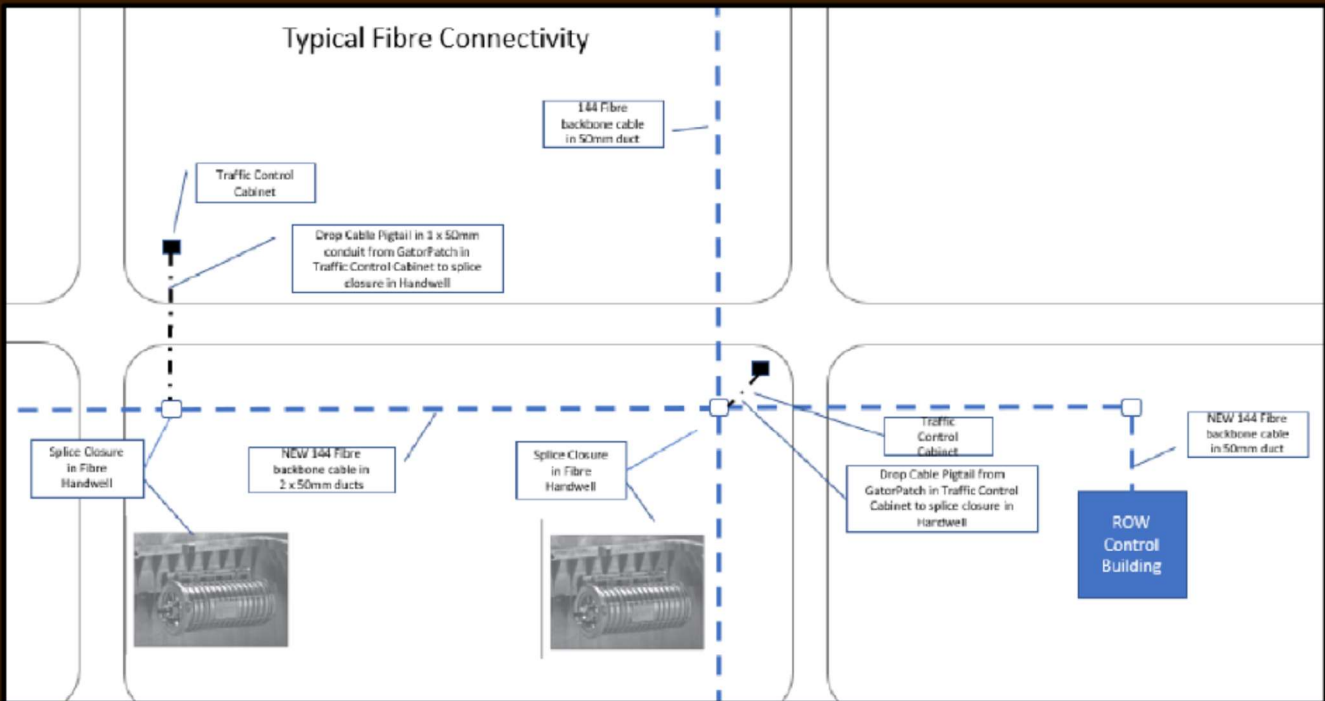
Typical Fibre Connectivity

144 Fibre backbone cable in 50mm duct

Traffic Control Cabinet

Drop Cable Pigtail in 1 x 50mm conduit from GatorPatch in Traffic Control Cabinet to splice closure in Handwell

Splice Closure in Fibre Handwell

NEW 144 Fibre backbone cable in 2 x 50mm ducts

Splice Closure in Fibre Handwell

Traffic Control Cabinet

Drop Cable Pigtail from GatorPatch in Traffic Control Cabinet to splice closure in Handwell

NEW 144 Fibre backbone cable in 50mm duct

ROW Control Building